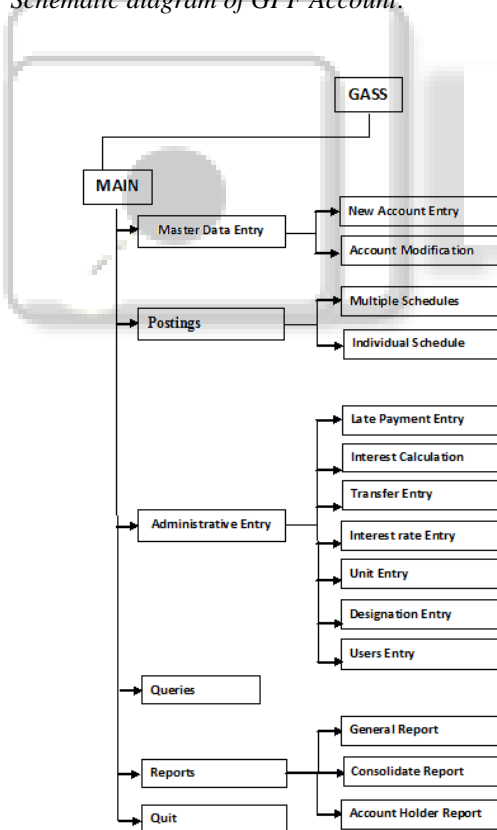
Schematic diagram of GPF Account:

GASS

MAIN

Master Data Entry

New Account Entry

Account Modification

Postings

Multiple Schedules

Individual Schedule

Late Payment Entry

Interest Calculation

Transfer Entry

Administrative Entry

Interest rate Entry

Unit Entry

Designation Entry

Users Entry

Queries

General Report

Reports

Consolidate Report

Account Holder Report

Quit